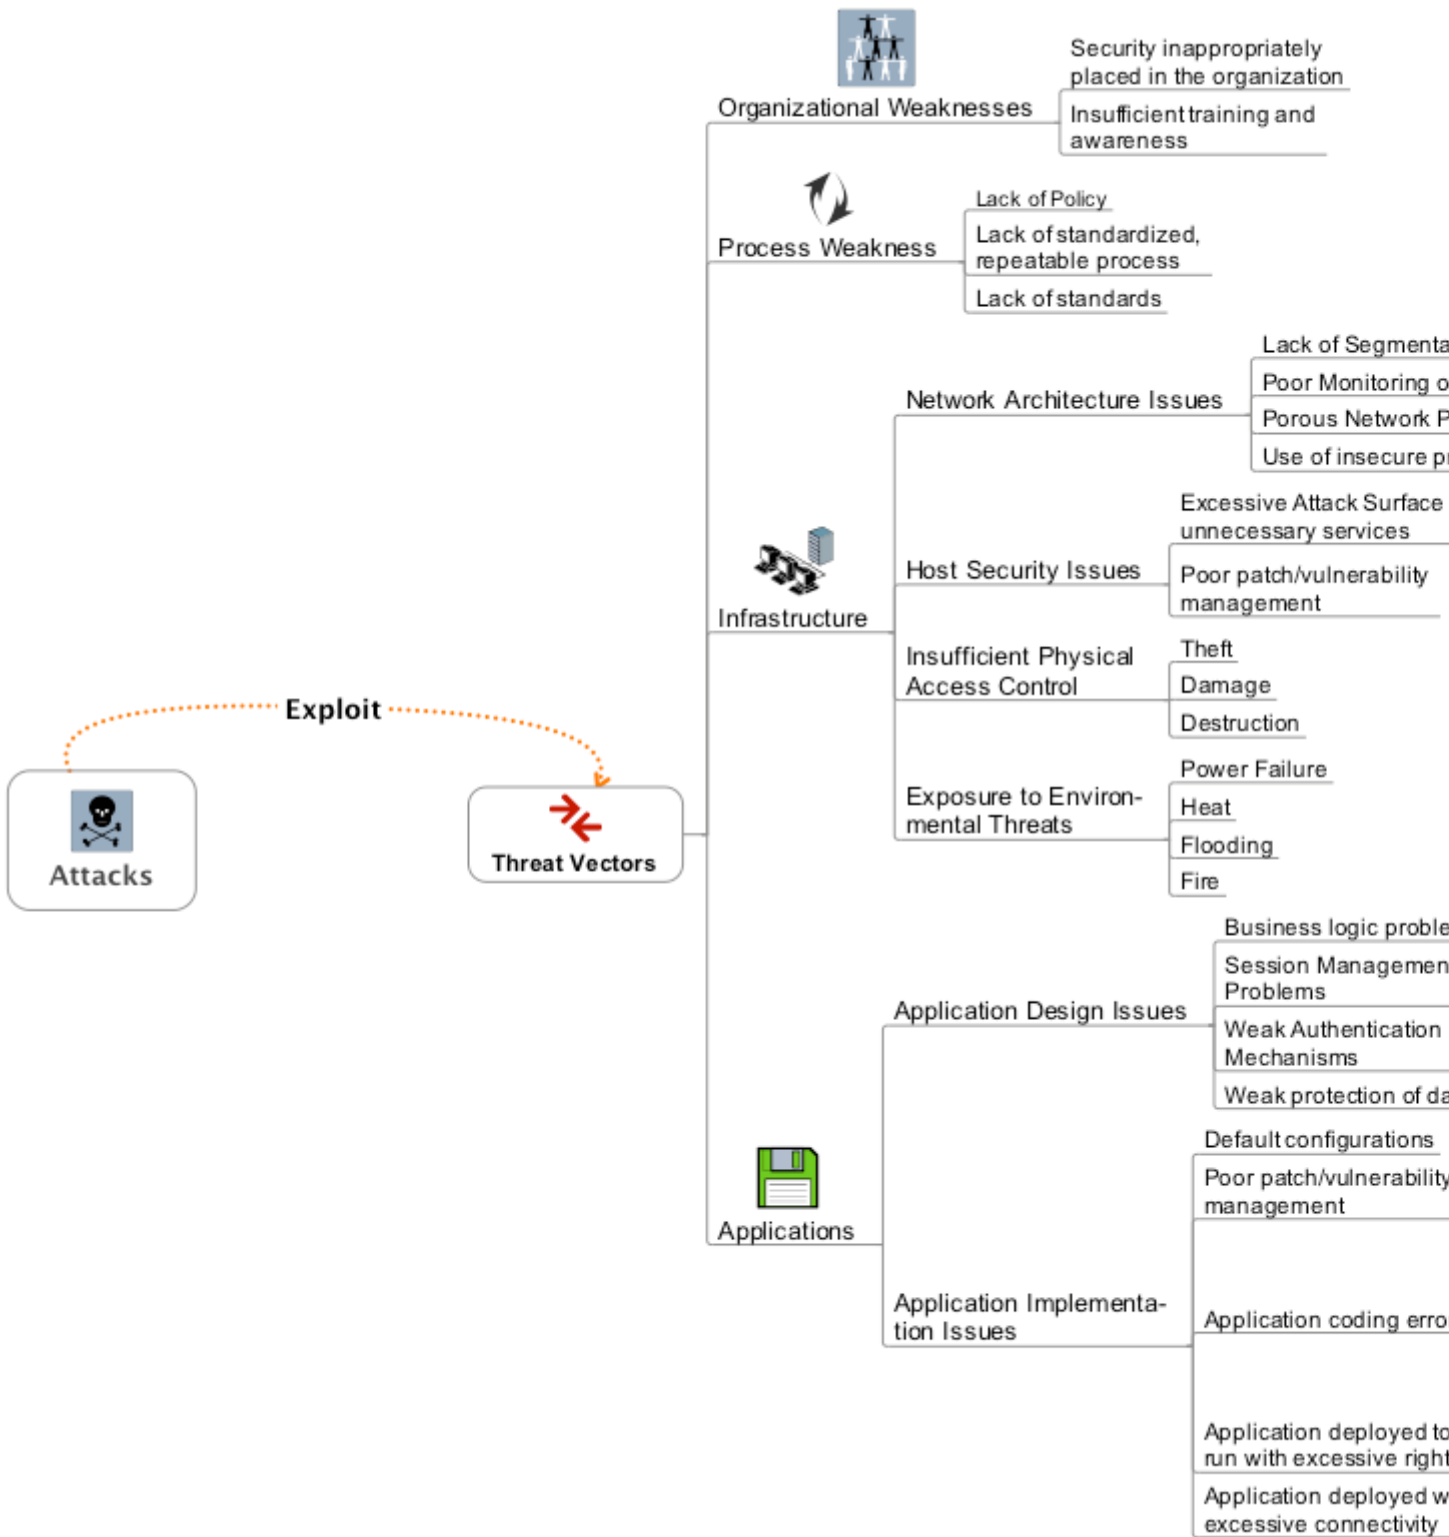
Organizational Weaknesses

Security inappropriately placed in the organization

Insufficient training and awareness

Process Weakness

Lack of Policy

Lack of standardized, repeatable process

Lack of standards

Network Architecture Issues

Lack of Segmenta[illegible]

Poor Monitoring o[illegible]

Porous Network P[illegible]

Use of insecure pr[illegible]

Host Security Issues

Excessive Attack Surface unnecessary services

Poor patch/vulnerability management

Infrastructure

Insufficient Physical Access Control

Theft

Damage

Destruction

Exposure to Environmental Threats

Power Failure

Heat

Flooding

Fire

Exploit

Attacks

Threat Vectors

Application Design Issues

Business logic proble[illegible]

Session Managemen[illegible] Problems

Weak Authentication Mechanisms

Weak protection of da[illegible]

Applications

Application Implementation Issues

Default configurations

Poor patch/vulnerability management

Application coding erro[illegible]

Application deployed to run with excessive right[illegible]

Application deployed w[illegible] excessive connectivity